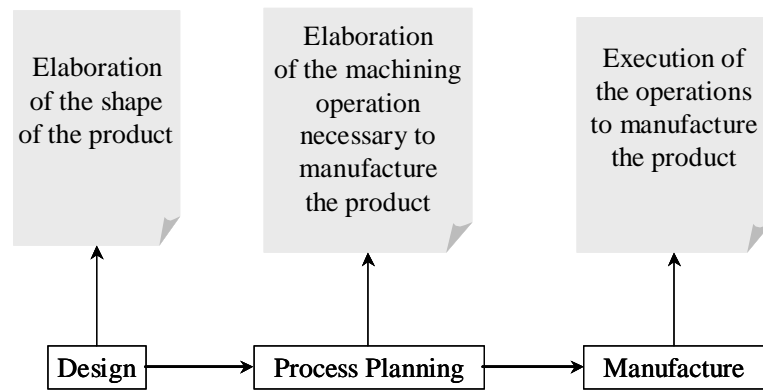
Elaboration of the shape of the product

Elaboration of the machining operation necessary to manufacture the product

Execution of the operations to manufacture the product

Design

Process Planning

Manufacture